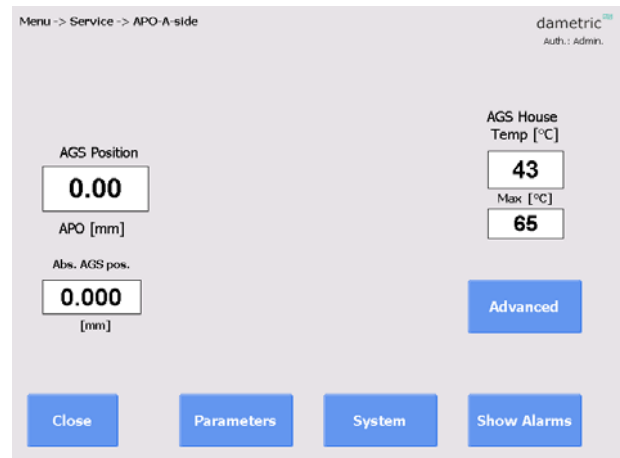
Menu -> Service -> APO-A-side

dametric
Auth.: Admin.

AGS Position

0.00

APO [mm]

Abs. AGS pos.

0.000

[mm]

AGS House Temp [°C]

43

Max [°C]

65

Advanced

Close

Parameters

System

Show Alarms